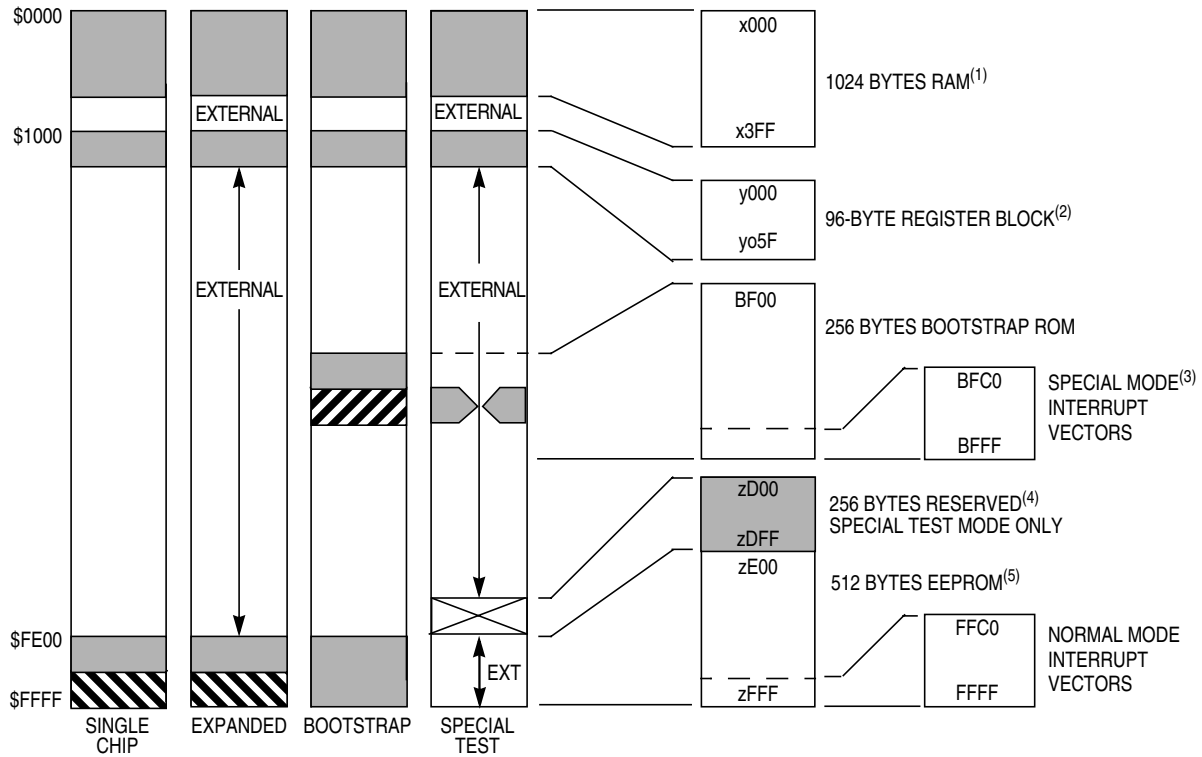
$0000

$1000

$FE00

$FFFF

EXTERNAL

EXTERNAL

EXTERNAL

EXTERNAL

EXT

SINGLE CHIP

EXPANDED

BOOTSTRAP

SPECIAL TEST

x000

x3FF

1024 BYTES RAM$^{(1)}$

y000

yo5F

96-BYTE REGISTER BLOCK$^{(2)}$

BF00

256 BYTES BOOTSTRAP ROM

BFC0

BFFF

SPECIAL MODE$^{(3)}$ INTERRUPT VECTORS

zD00

zDFF

256 BYTES RESERVED$^{(4)}$ SPECIAL TEST MODE ONLY

zE00

512 BYTES EEPROM$^{(5)}$

zFFF

FFC0

FFFF

NORMAL MODE INTERRUPT VECTORS